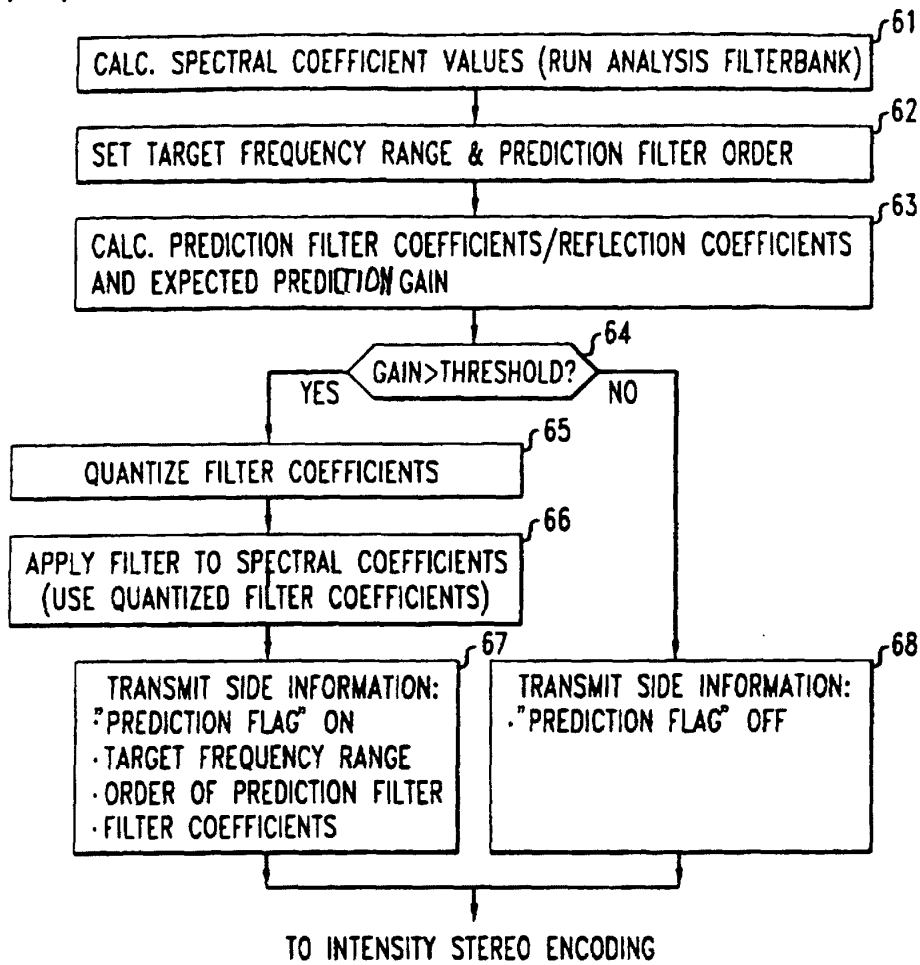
61
CALC. SPECTRAL COEFFICIENT VALUES (RUN ANALYSIS FILTERBANK)

62
SET TARGET FREQUENCY RANGE & PREDICTION FILTER ORDER

63
CALC. PREDICTION FILTER COEFFICIENTS/REFLECTION COEFFICIENTS AND EXPECTED PREDICTION GAIN

64
GAIN>THRESHOLD?
YES
NO

65
QUANTIZE FILTER COEFFICIENTS

66
APPLY FILTER TO SPECTRAL COEFFICIENTS (USE QUANTIZED FILTER COEFFICIENTS)

67
TRANSMIT SIDE INFORMATION:
·"PREDICTION FLAG" ON
·TARGET FREQUENCY RANGE
·ORDER OF PREDICTION FILTER
·FILTER COEFFICIENTS

68
TRANSMIT SIDE INFORMATION:
·"PREDICTION FLAG" OFF

TO INTENSITY STEREO ENCODING